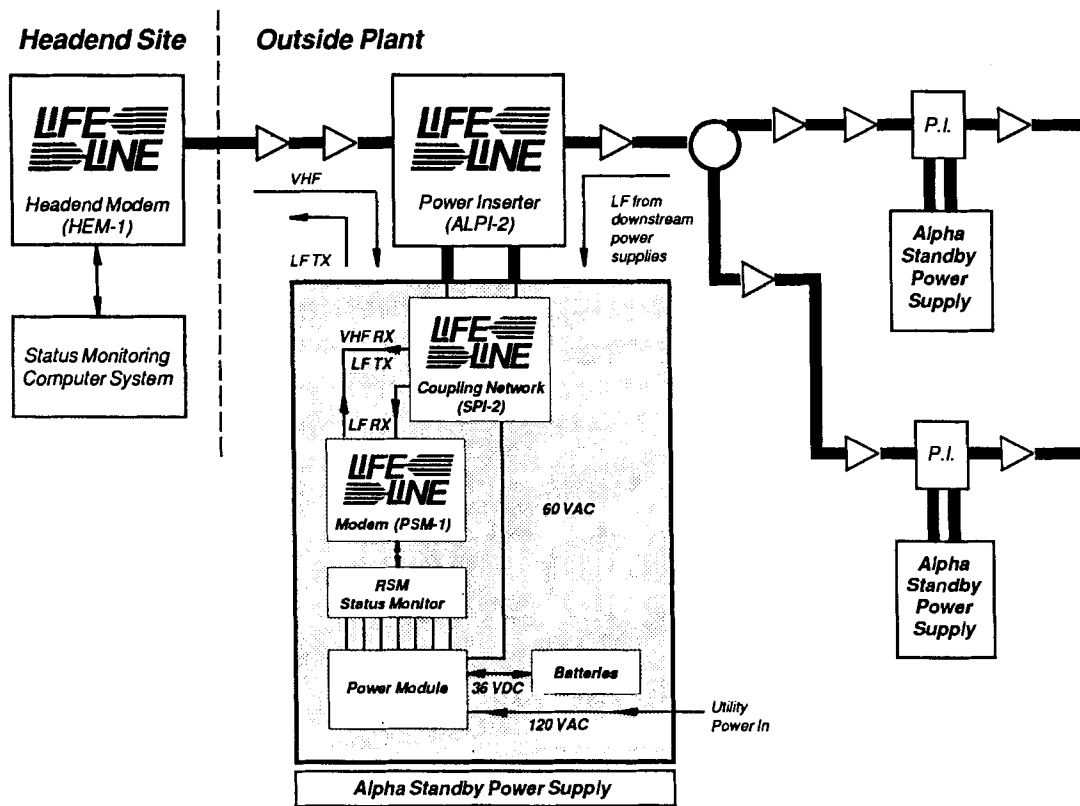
Headend Site

Outside Plant

LIFE LINE

Headend Modem (HEM-1)

Status Monitoring Computer System

VHF

LF TX

LIFE LINE

Power Inserter (ALPI-2)

LF from downstream power supplies

P.I.

Alpha Standby Power Supply

VHF RX

LF TX

LIFE LINE

Coupling Network (SPI-2)

LF RX

LIFE LINE

Modem (PSM-1)

60 VAC

RSM Status Monitor

Power Module

36 VDC

Batteries

120 VAC

Utility Power In

P.I.

Alpha Standby Power Supply

Alpha Standby Power Supply